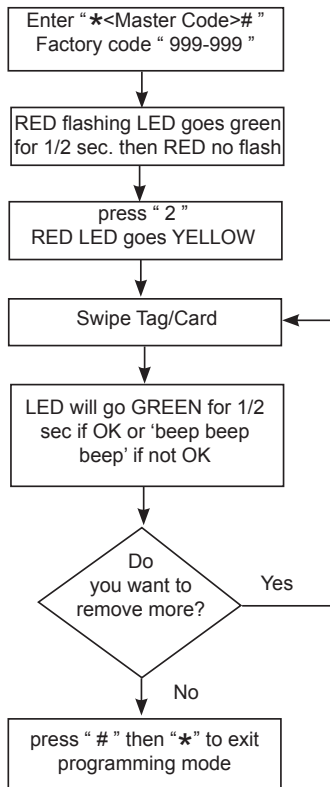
Enter " ∗<Master Code># "
Factory code " 999-999 "

RED flashing LED goes green for 1/2 sec. then RED no flash

press " 2 "
RED LED goes YELLOW

Swipe Tag/Card

LED will go GREEN for 1/2 sec if OK or 'beep beep beep' if not OK

Do you want to remove more?

Yes

No

press " # " then " ∗ " to exit programming mode